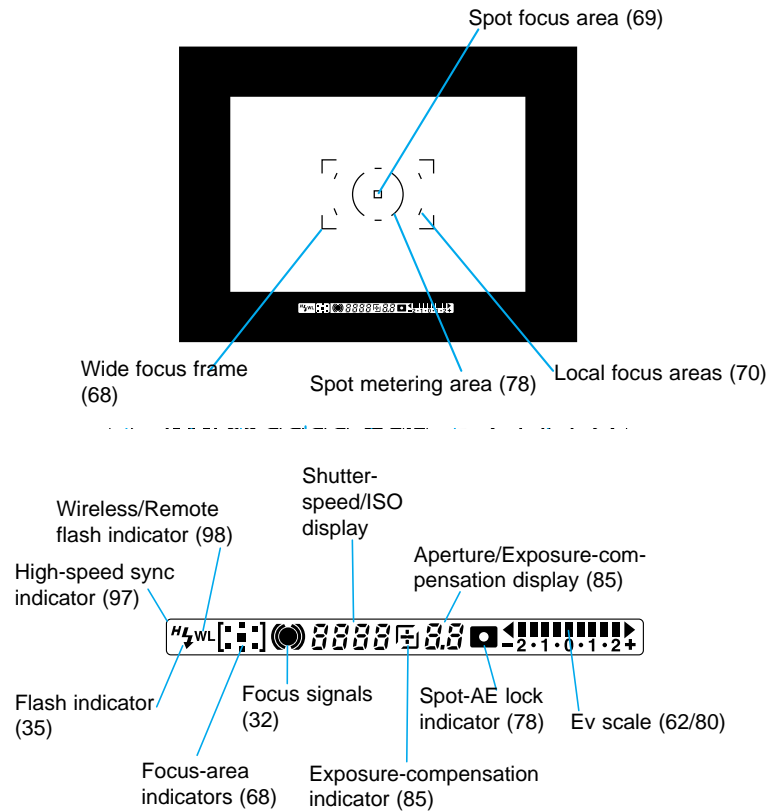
Spot focus area (69)

Wide focus frame (68)

Spot metering area (78)

Local focus areas (70)

Shutter-speed/ISO display

Wireless/Remote flash indicator (98)

Aperture/Exposure-compensation display (85)

High-speed sync indicator (97)

H WL 8888 8.8 -2·1·0·1·2+

Flash indicator (35)

Focus signals (32)

Spot-AE lock indicator (78)

Ev scale (62/80)

Focus-area indicators (68)

Exposure-compensation indicator (85)